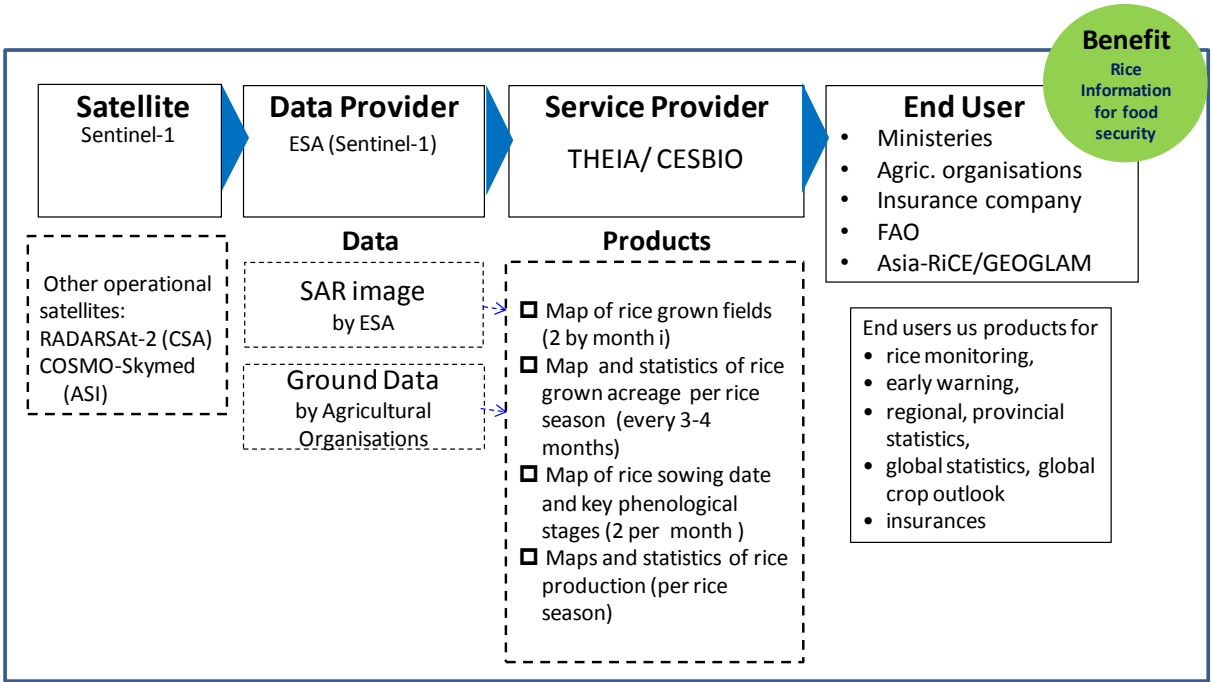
Benefit
Rice Information for food security

Satellite
Sentinel-1

Data Provider
ESA (Sentinel-1)

Service Provider
THEIA/ CESBIO

End User
• Ministeries
• Agric. organisations
• Insurance company
• FAO
• Asia-RiCE/GEOGLAM

Other operational satellites:
RADARSAt-2 (CSA)
COSMO-Skymed (ASI)

Data

SAR image
by ESA

Ground Data
by Agricultural Organisations

Products

☐ Map of rice grown fields (2 by month i)
☐ Map and statistics of rice grown acreage per rice season (every 3-4 months)
☐ Map of rice sowing date and key phenological stages (2 per month )
☐ Maps and statistics of rice production (per rice season)

End users us products for
• rice monitoring,
• early warning,
• regional, provincial statistics,
• global statistics, global crop outlook
• insurances